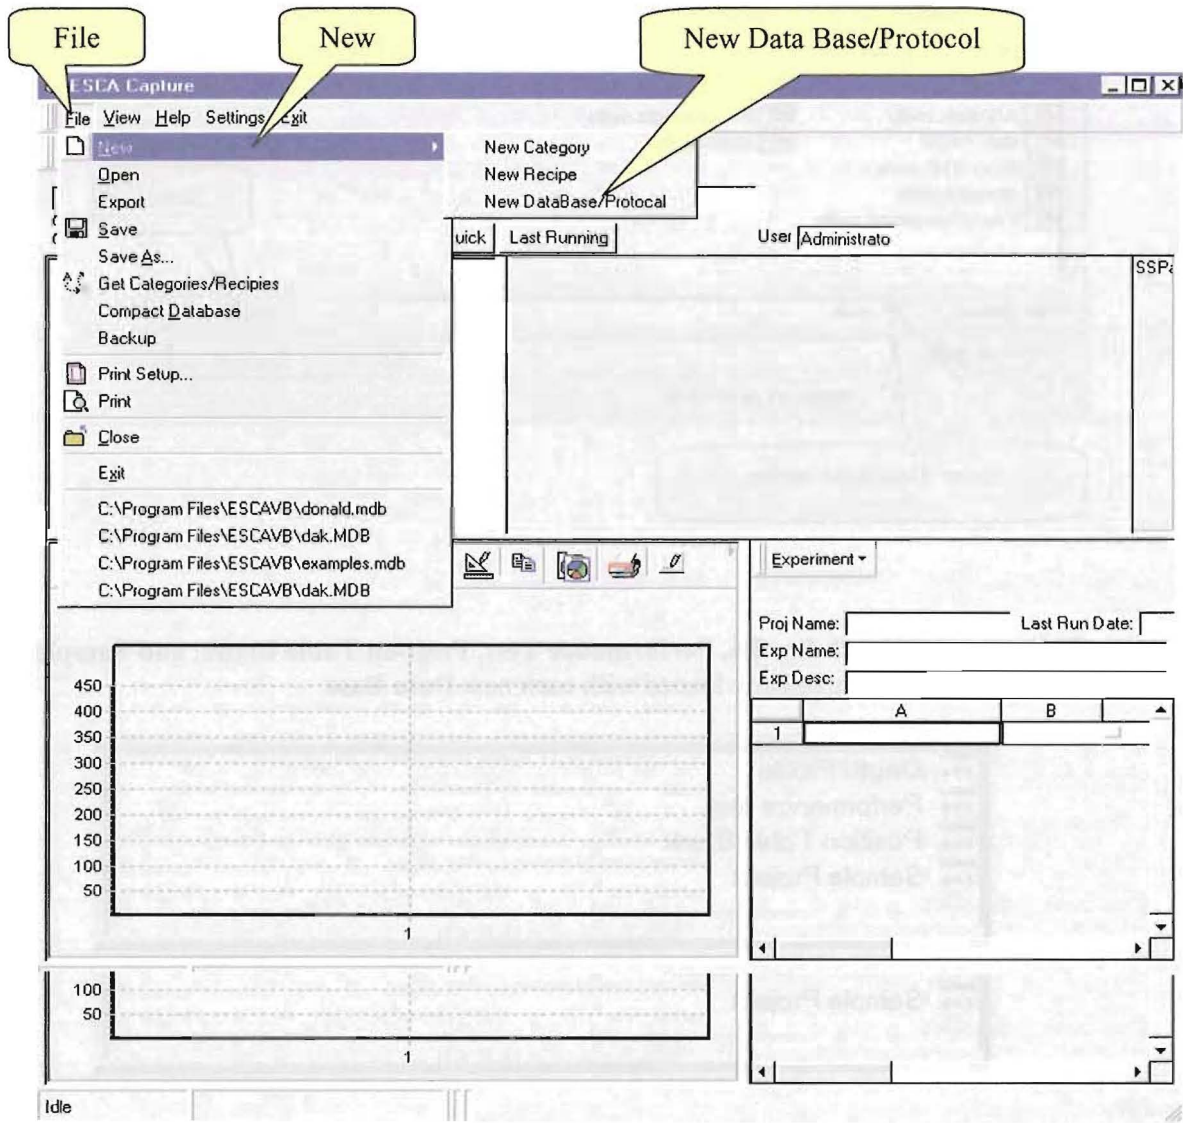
File

New

New Data Base/Protocol

ESCA Capture

File View Help Settings Exit

New

New Category

New Recipe

New DataBase/Protocal

Open

Export

Save

Save As...

Get Categories/Recipies

Compact Database

Backup

Print Setup...

Print

Close

Exit

C:\Program Files\ESCAVB\donald.mdb

C:\Program Files\ESCAVB\dak.MDB

C:\Program Files\ESCAVB\examples.mdb

C:\Program Files\ESCAVB\dak.MDB

uick

Last Running

User Administrato

SSP

Experiment

Proj Name:

Last Run Date:

Exp Name:

Exp Desc:

| | A | B |
|---|---|---|
| 1 | | |

450
400
350
300
250
200
150
100
50

1

100
50

1

Idle